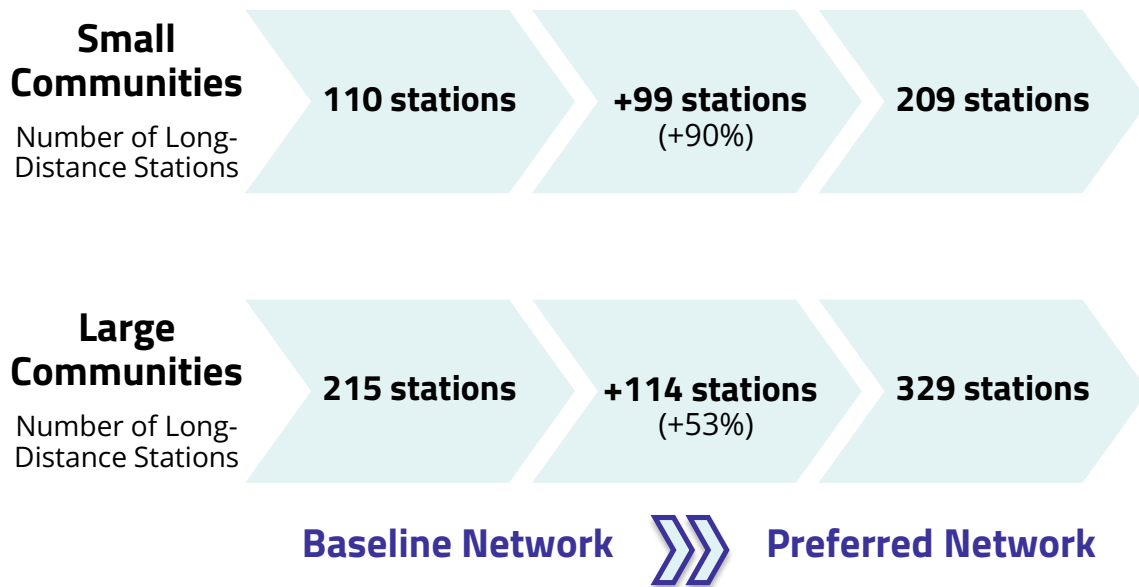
Small Communities
Number of Long-Distance Stations

110 stations

+99 stations
(+90%)

209 stations

Large Communities
Number of Long-Distance Stations

215 stations

+114 stations
(+53%)

329 stations

Baseline Network

Preferred Network